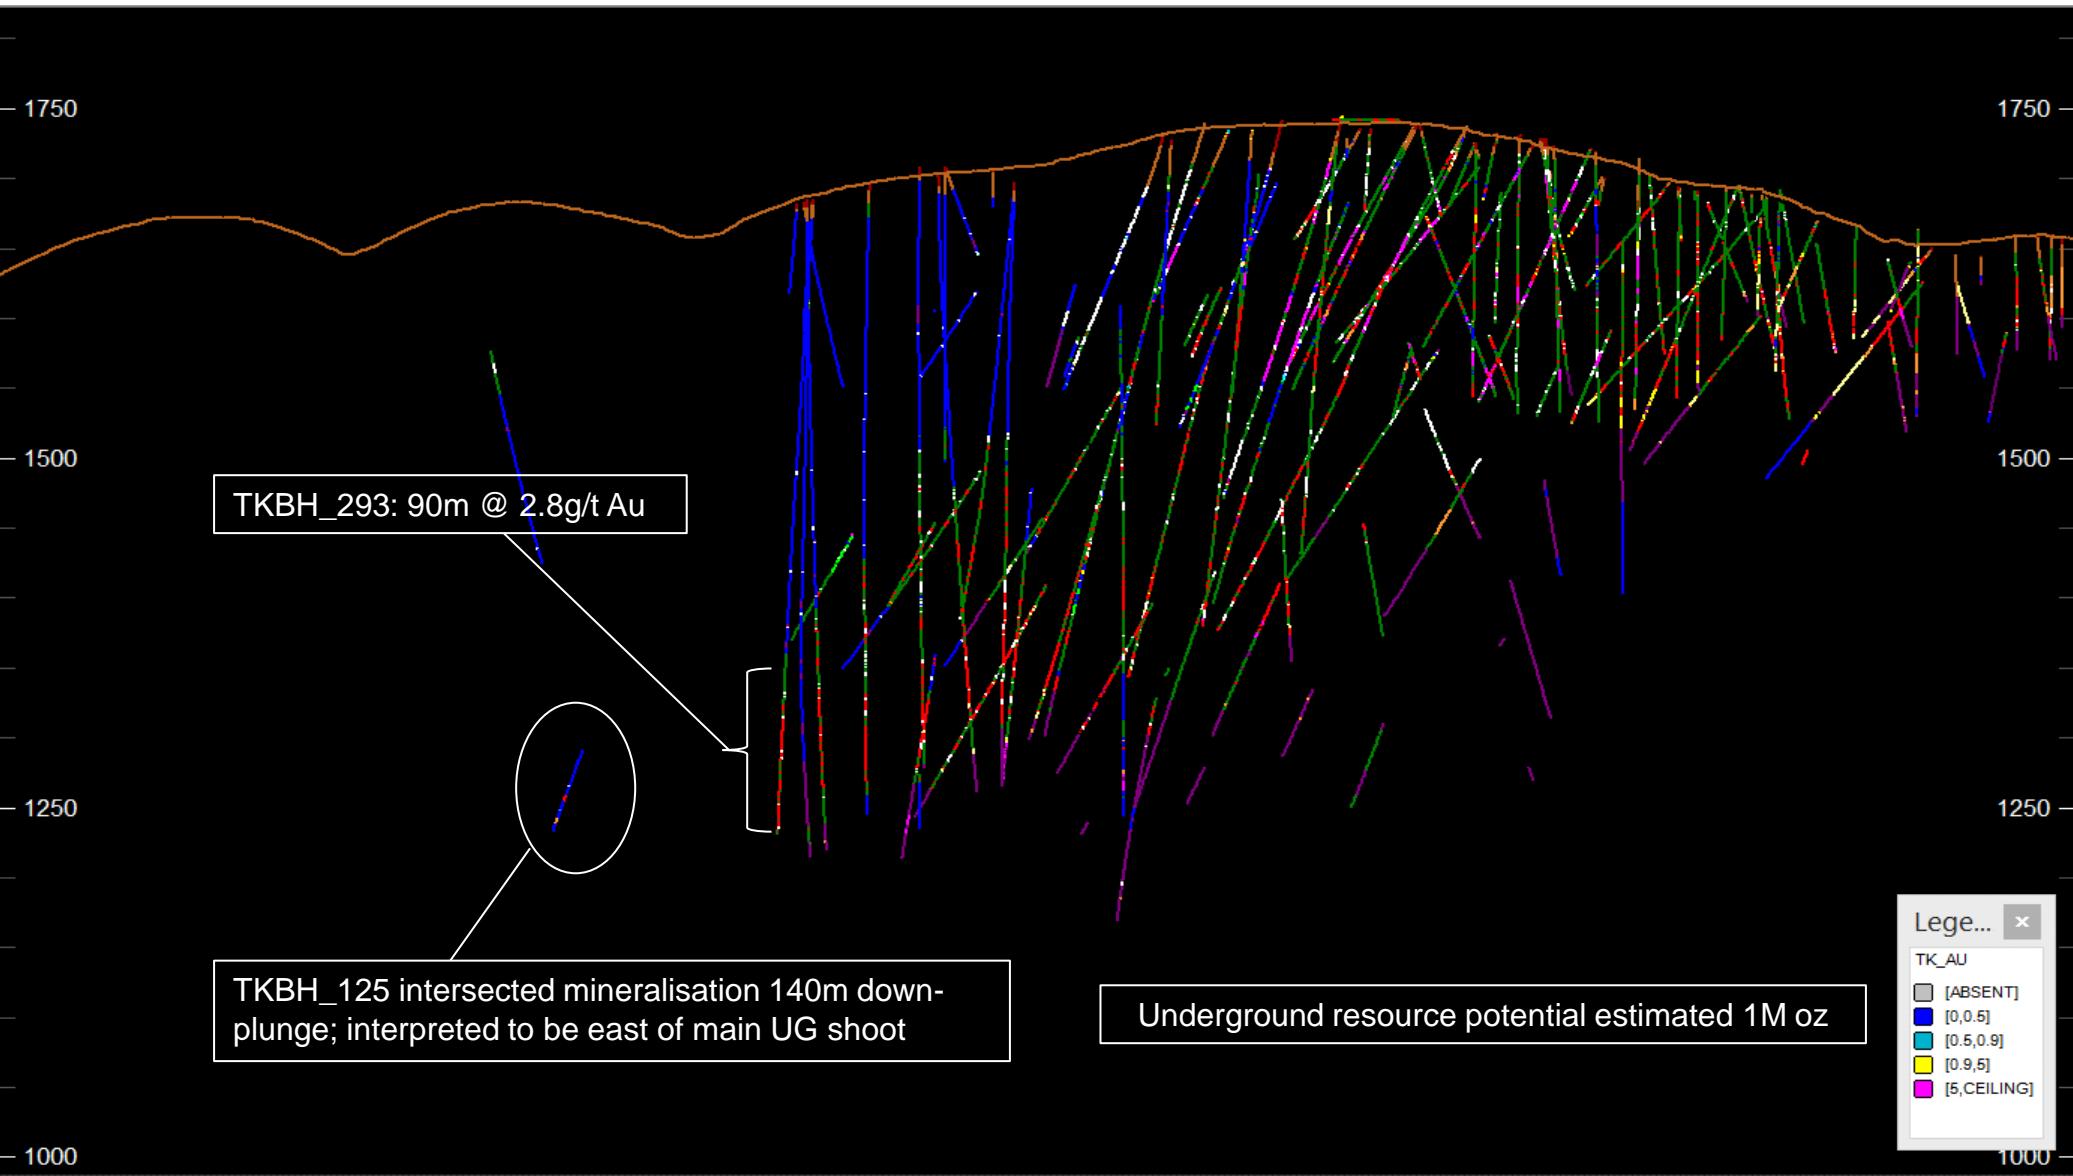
1750
1500
1250
1000

1750
1500
1250
1000

TKBH_293: 90m @ 2.8g/t Au

TKBH_125 intersected mineralisation 140m down-plunge; interpreted to be east of main UG shoot

Underground resource potential estimated 1M oz

Lege... ×
TK_AU
[ABSENT]
[0,0.5]
[0.5,0.9]
[0.9,5]
[5,CEILING]